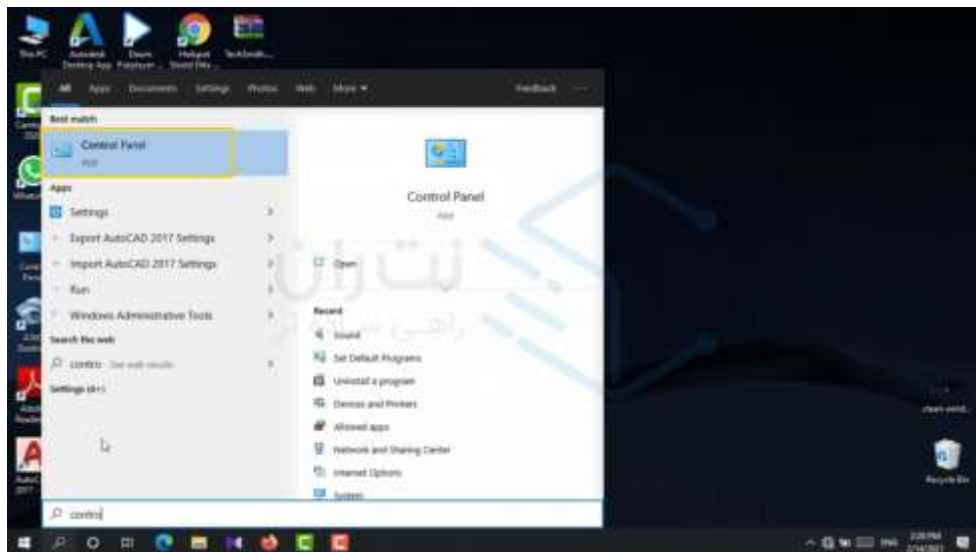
This PC

Autodesk Desktop App

Daum PotPlayer

Hotspot Shield Elite

All Apps Documents Settings Photos Web More ▾ Feedback ...

Best match

Control Panel
App

Apps

Settings

Export AutoCAD 2017 Settings

Import AutoCAD 2017 Settings

Run

Windows Administrative Tools

Search the web

contro - See web results

Settings (4+)

Control Panel
App

Open

Recent

Sound

Set Default Programs

Uninstall a program

Devices and Printers

Allowed apps

Network and Sharing Center

Internet Options

System

نت ران

contro

Recycle Bin